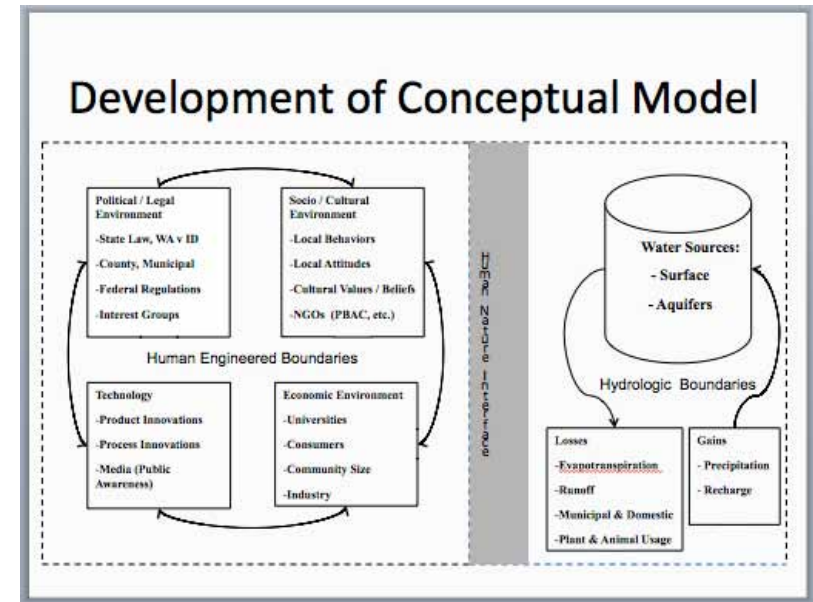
Development of Conceptual Model

Political / Legal Environment
-State Law, WA v ID
-County, Municipal
-Federal Regulations
-Interest Groups

Socio / Cultural Environment
-Local Behaviors
-Local Attitudes
-Cultural Values / Beliefs
-NGOs (PBAC, etc.)

Human Engineered Boundaries

Technology
-Product Innovations
-Process Innovations
-Media (Public Awareness)

Economic Environment
-Universities
-Consumers
-Community Size
-Industry

Human Nature Interface

Water Sources:
- Surface
- Aquifers

Hydrologic Boundaries

Losses
-Evapotranspiration
-Runoff
-Municipal & Domestic
-Plant & Animal Usage

Gains
- Precipitation
- Recharge